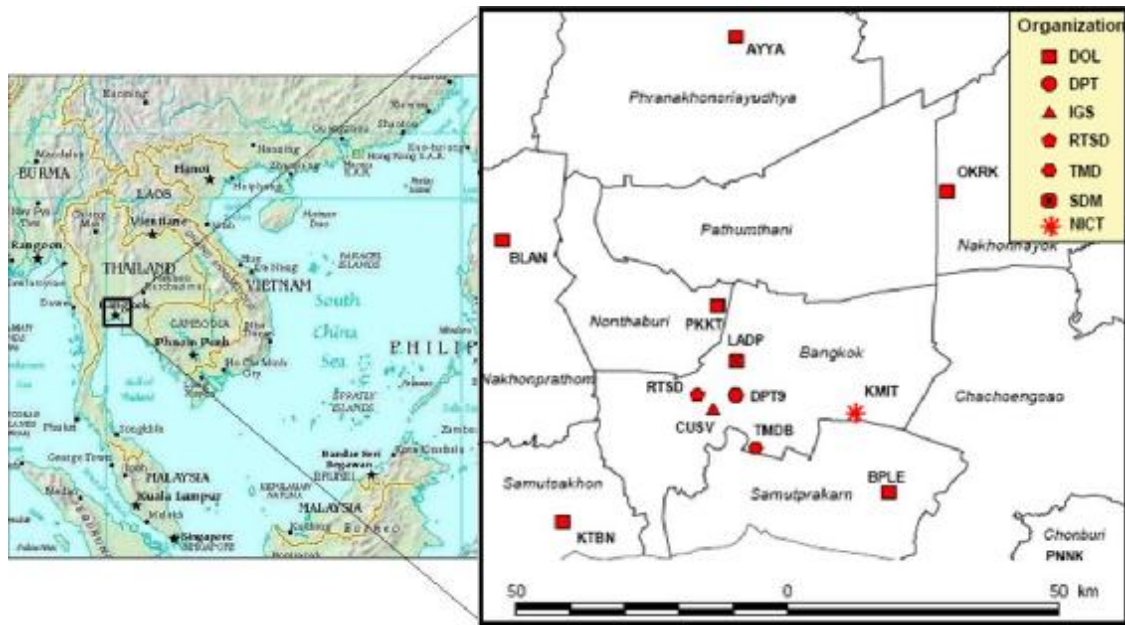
BURMA
Rangoon
THAILAND
Bangkok
LAOS
Hanoi
Vientiane
VIETNAM
CAMBODIA
Phnom Penh
South
China
Sea
PHILIP
MALAYSIA
Kuala Lumpur
Singapore
Bandar Seri Begawan
BRUNEI
Hong Kong S.A.R.

Organization
DOL
DPT
IGS
RTSD
TMD
SDM
NICT

AYYA
Phranakhonsriayudhya
OKRK
Pathumthani
Nakhonnayok
BLAN
Nonthaburi
PKKT
LADP
Bangkok
Nakhonprathom
RTSD
DPT9
KMIT
Chachoengsao
CUSV
TMDB
Samutsakhon
Samutprakarn
BPLE
KTBN
Chonburi
PNNK
50
0
50 km